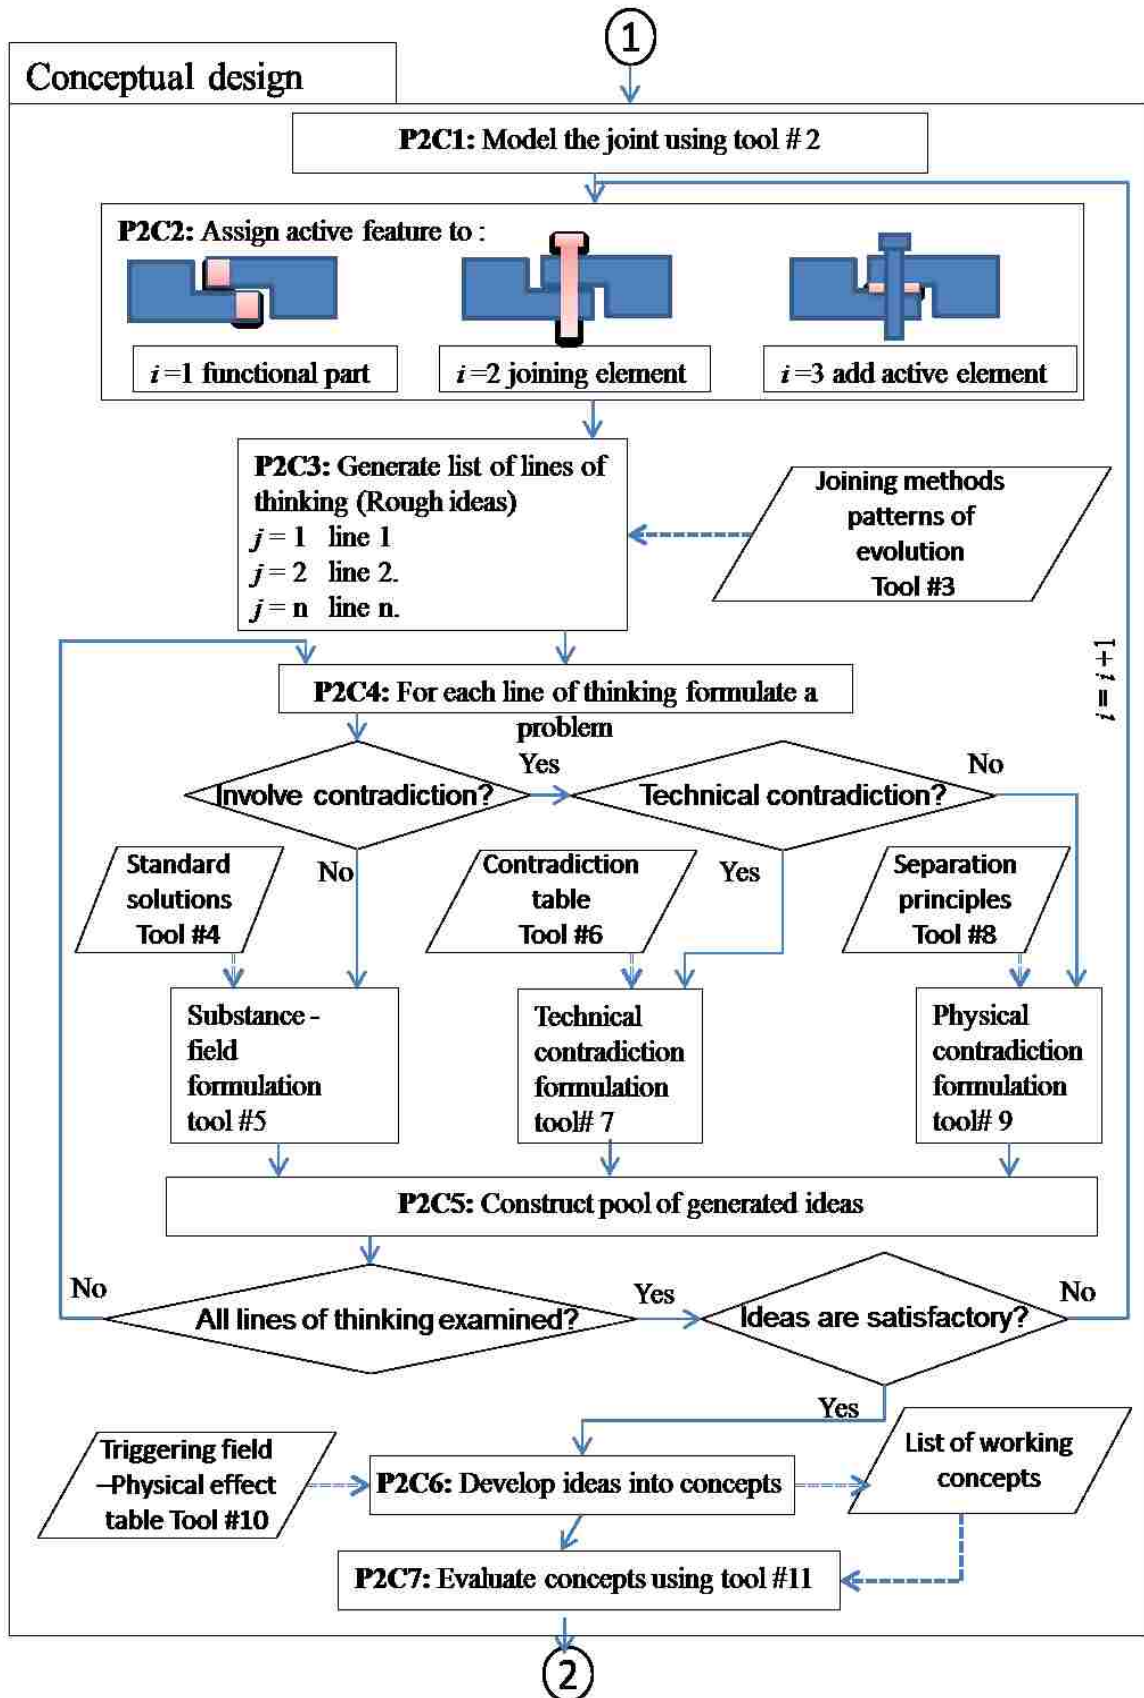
1

Conceptual design

P2C1: Model the joint using tool # 2

P2C2: Assign active feature to :

$i$ =1 functional part

$i$ =2 joining element

$i$ =3 add active element

P2C3: Generate list of lines of thinking (Rough ideas)
$j$ = 1 line 1
$j$ = 2 line 2.
$j$ = n line n.

Joining methods patterns of evolution Tool #3

$i = i+1$

P2C4: For each line of thinking formulate a problem

Involve contradiction?

Yes

Technical contradiction?

No

Standard solutions Tool #4

No

Contradiction table Tool #6

Yes

Separation principles Tool #8

Substance - field formulation tool #5

Technical contradiction formulation tool# 7

Physical contradiction formulation tool# 9

P2C5: Construct pool of generated ideas

No

All lines of thinking examined?

Yes

Ideas are satisfactory?

No

Yes

Triggering field –Physical effect table Tool #10

P2C6: Develop ideas into concepts

List of working concepts

P2C7: Evaluate concepts using tool #11

2